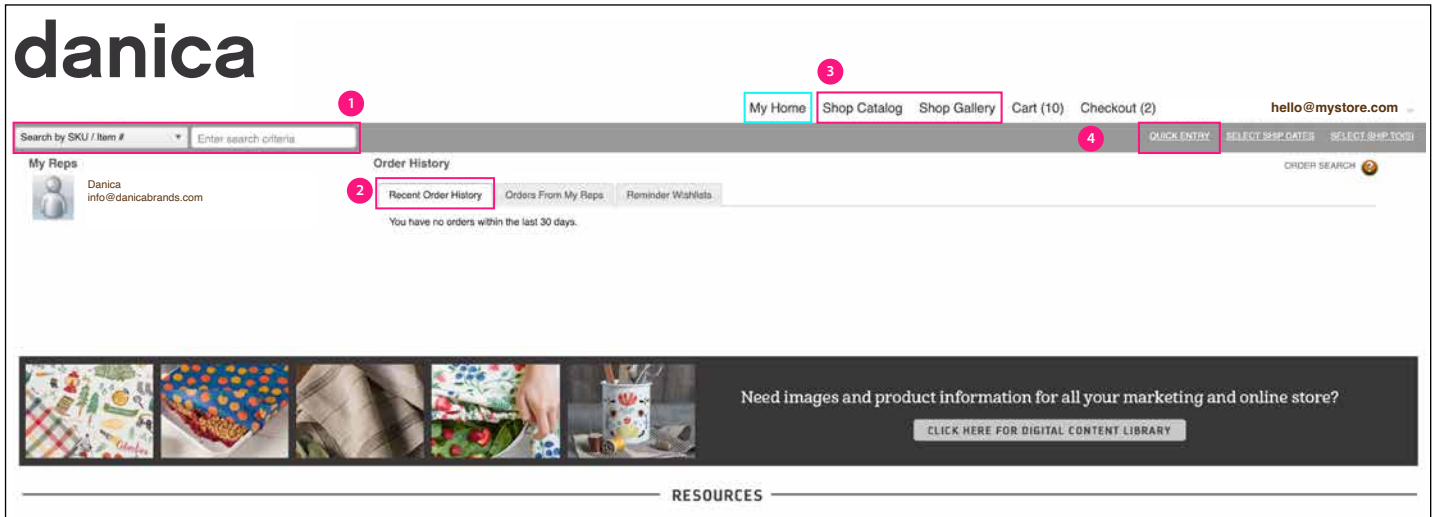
danica

3

1

My Home Shop Catalog Shop Gallery Cart (10) Checkout (2) hello@mystore.com

Search by SKU / Item # Enter search criteria

4

QUICK ENTRY SELECT SHIP DATES SELECT SHIP TO(S)

My Reps

Danica
info@danicabrands.com

Order History

ORDER SEARCH

2

Recent Order History Orders From My Reps Reminder Wishlists

You have no orders within the last 30 days.

Need images and product information for all your marketing and online store?

CLICK HERE FOR DIGITAL CONTENT LIBRARY

RESOURCES